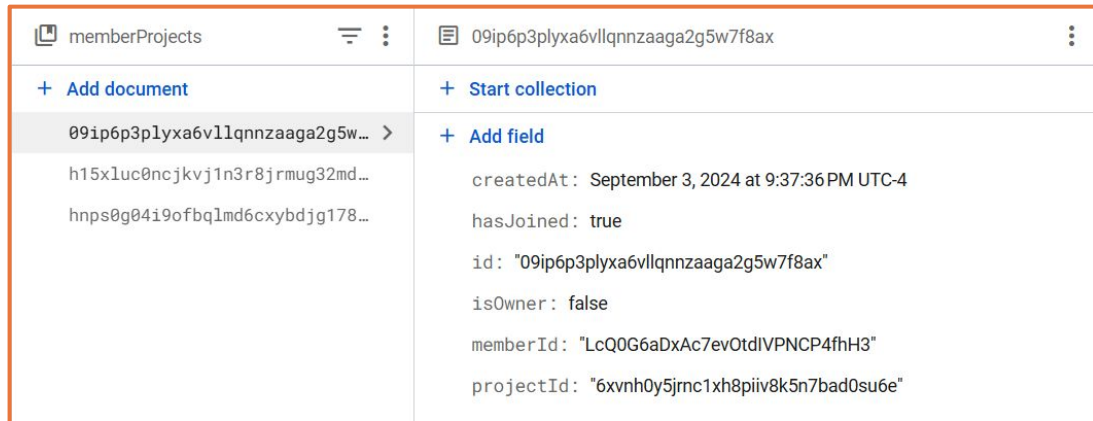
memberProjects

+ Add document

09ip6p3plyxa6vllqnnzaaga2g5w...

h15xluc0ncjkvj1n3r8jrmug32md...

hnps0g04i9ofbqlmd6cxybdjg178...

09ip6p3plyxa6vllqnnzaaga2g5w7f8ax

+ Start collection

+ Add field

createdAt: September 3, 2024 at 9:37:36 PM UTC-4

hasJoined: true

id: "09ip6p3plyxa6vllqnnzaaga2g5w7f8ax"

isOwner: false

memberId: "LcQ0G6aDxAc7evOtdIVPNCP4fhH3"

projectId: "6xvnh0y5jrnc1xh8piiv8k5n7bad0su6e"